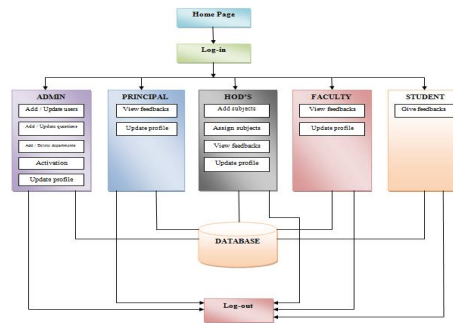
Home Page

Log-in

ADMIN
Add / Update users
Add / Update questions
Add / Delete departments
Activation
Update profile

PRINCIPAL
View feedbacks
Update profile

HOD'S
Add subjects
Assign subjects
View feedbacks
Update profile

FACULTY
View feedbacks
Update profile

STUDENT
Give feedbacks

DATABASE

Log-out